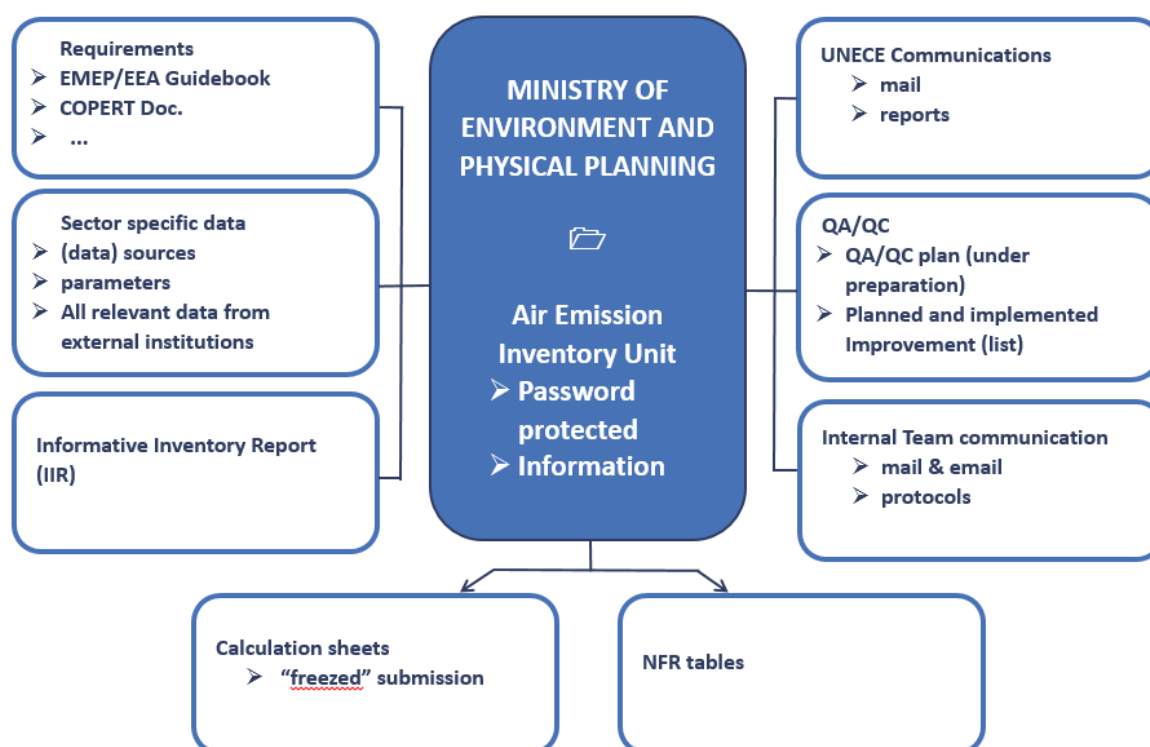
Requirements
➢ EMEP/EEA Guidebook
➢ COPERT Doc.
➢ ...

Sector specific data
➢ (data) sources
➢ parameters
➢ All relevant data from external institutions

Informative Inventory Report (IIR)

MINISTRY OF ENVIRONMENT AND PHYSICAL PLANNING

Air Emission Inventory Unit
➢ Password protected
➢ Information

UNECE Communications
➢ mail
➢ reports

QA/QC
➢ QA/QC plan (under preparation)
➢ Planned and implemented Improvement (list)

Internal Team communication
➢ mail & email
➢ protocols

Calculation sheets
➢ "freezed" submission

NFR tables